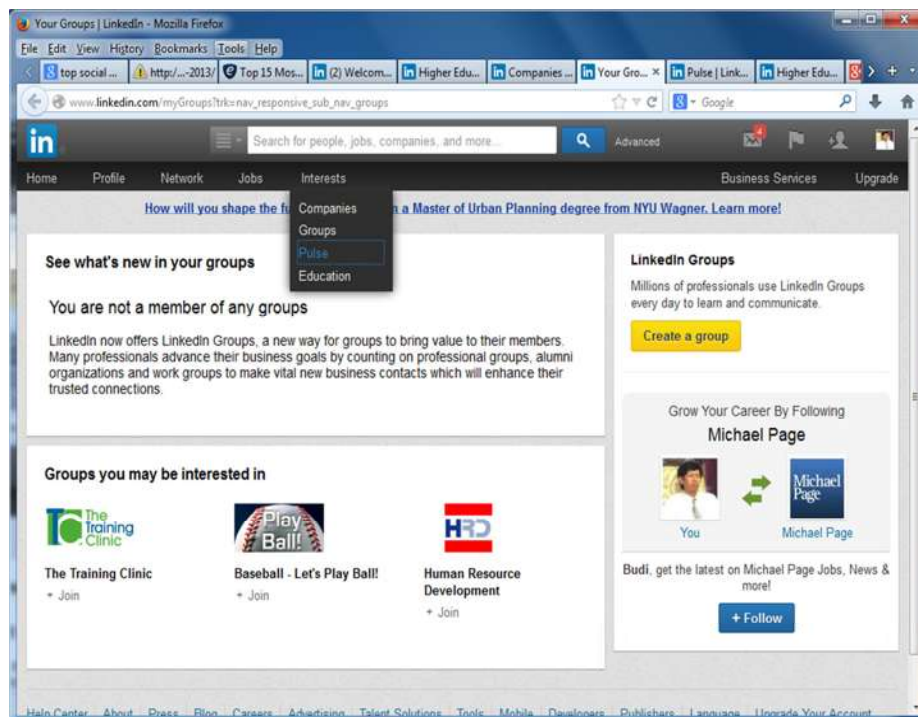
Your Groups | LinkedIn - Mozilla Firefox

File Edit View History Bookmarks Tools Help

top social ... | http:/...-2013/ | Top 15 Mos... | (2) Welcom... | Higher Edu... | Companies ... | Your Gro... × | Pulse | Link... | Higher Edu...

www.linkedin.com/myGroups?trk=nav_responsive_sub_nav_groups

Google

in

Search for people, jobs, companies, and more...

Advanced

4

Home Profile Network Jobs Interests Business Services Upgrade

Companies
Groups
Pulse
Education

How will you shape the fu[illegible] a Master of Urban Planning degree from NYU Wagner. Learn more!

See what's new in your groups

You are not a member of any groups

LinkedIn now offers LinkedIn Groups, a new way for groups to bring value to their members. Many professionals advance their business goals by counting on professional groups, alumni organizations and work groups to make vital new business contacts which will enhance their trusted connections.

LinkedIn Groups

Millions of professionals use LinkedIn Groups every day to learn and communicate.

Create a group

Grow Your Career By Following

Michael Page

You Michael Page

Michael Page

Budi, get the latest on Michael Page Jobs, News & more!

+ Follow

Groups you may be interested in

The Training Clinic

Play Ball!

HRD

The Training Clinic
+ Join

Baseball - Let's Play Ball!
+ Join

Human Resource Development
+ Join

Help Center About Press Blog Careers Advertising Talent Solutions Tools Mobile Developers Publishers Language Upgrade Your Account